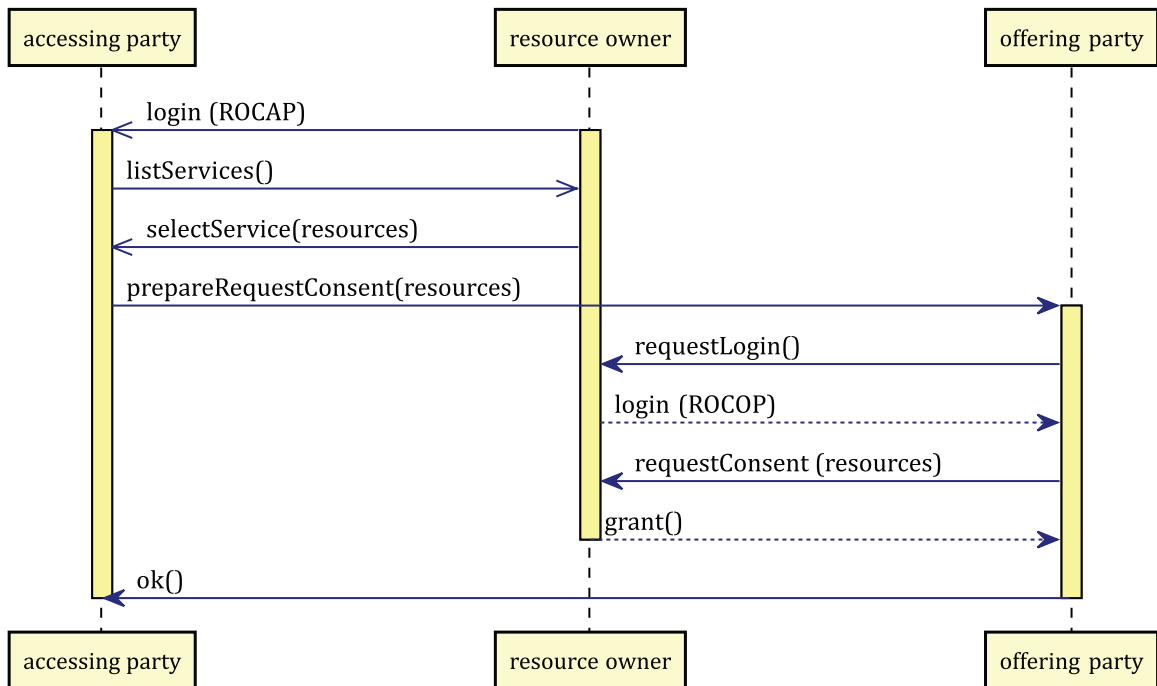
accessing party
resource owner
offering party

login (ROCAP)
listServices()
selectService(resources)
prepareRequestConsent(resources)
requestLogin()
login (ROCOP)
requestConsent (resources)
grant()
ok()

accessing party
resource owner
offering party